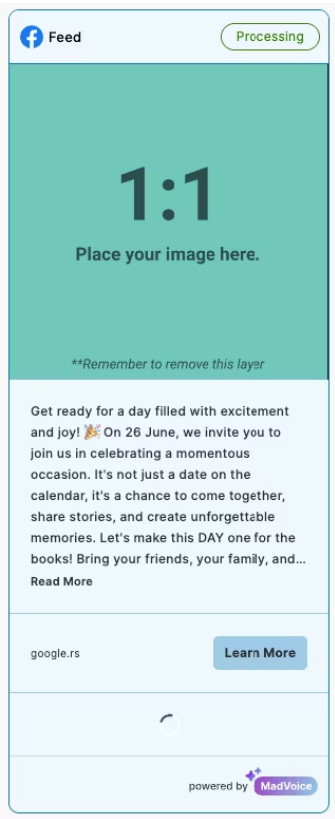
Feed

Processing

1:1

Place your image here.

**Remember to remove this layer

Get ready for a day filled with excitement and joy! 🎉 On 26 June, we invite you to join us in celebrating a momentous occasion. It's not just a date on the calendar, it's a chance to come together, share stories, and create unforgettable memories. Let's make this DAY one for the books! Bring your friends, your family, and...

Read More

google.rs

Learn More

powered by MadVoice